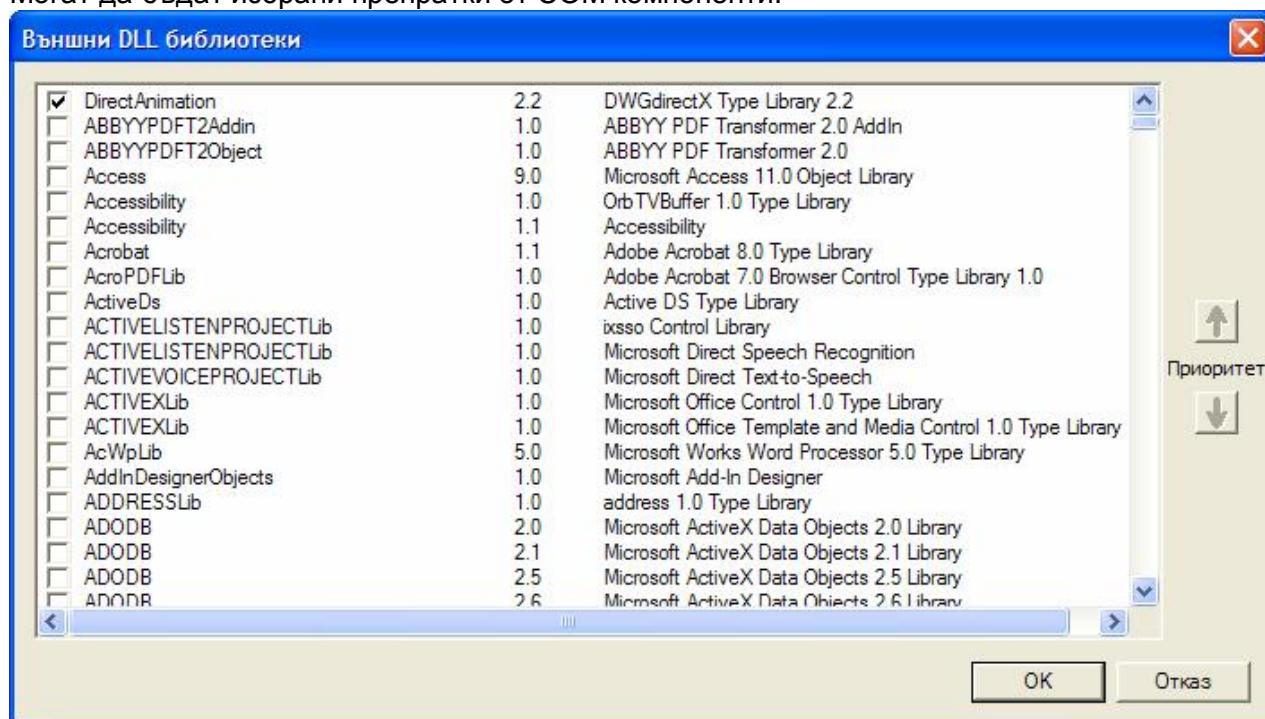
Могат да бъдат избрани препратки от COM компоненти.

Външни DLL библиотеки

| | | | |
|---|---|---|---|
| ☑ | DirectAnimation | 2.2 | DWGdirectX Type Library 2.2 |
| ☐ | ABBYYPDFT2Addin | 1.0 | ABBYY PDF Transformer 2.0 AddIn |
| ☐ | ABBYYPDFT2Object | 1.0 | ABBYY PDF Transformer 2.0 |
| ☐ | Access | 9.0 | Microsoft Access 11.0 Object Library |
| ☐ | Accessibility | 1.0 | OrbTVBuffer 1.0 Type Library |
| ☐ | Accessibility | 1.1 | Accessibility |
| ☐ | Acrobat | 1.1 | Adobe Acrobat 8.0 Type Library |
| ☐ | AcroPDFLib | 1.0 | Adobe Acrobat 7.0 Browser Control Type Library 1.0 |
| ☐ | ActiveDs | 1.0 | Active DS Type Library |
| ☐ | ACTIVELISTENPROJECTLib | 1.0 | ixsso Control Library |
| ☐ | ACTIVELISTENPROJECTLib | 1.0 | Microsoft Direct Speech Recognition |
| ☐ | ACTIVEVOICEPROJECTLib | 1.0 | Microsoft Direct Text-to-Speech |
| ☐ | ACTIVEXLib | 1.0 | Microsoft Office Control 1.0 Type Library |
| ☐ | ACTIVEXLib | 1.0 | Microsoft Office Template and Media Control 1.0 Type Library |
| ☐ | AcWpLib | 5.0 | Microsoft Works Word Processor 5.0 Type Library |
| ☐ | AddInDesignerObjects | 1.0 | Microsoft Add-In Designer |
| ☐ | ADDRESSLib | 1.0 | address 1.0 Type Library |
| ☐ | ADODB | 2.0 | Microsoft ActiveX Data Objects 2.0 Library |
| ☐ | ADODB | 2.1 | Microsoft ActiveX Data Objects 2.1 Library |
| ☐ | ADODB | 2.5 | Microsoft ActiveX Data Objects 2.5 Library |
| ☐ | ADODB | 2.6 | Microsoft ActiveX Data Objects 2.6 Library |

Приоритет

OK
Отказ